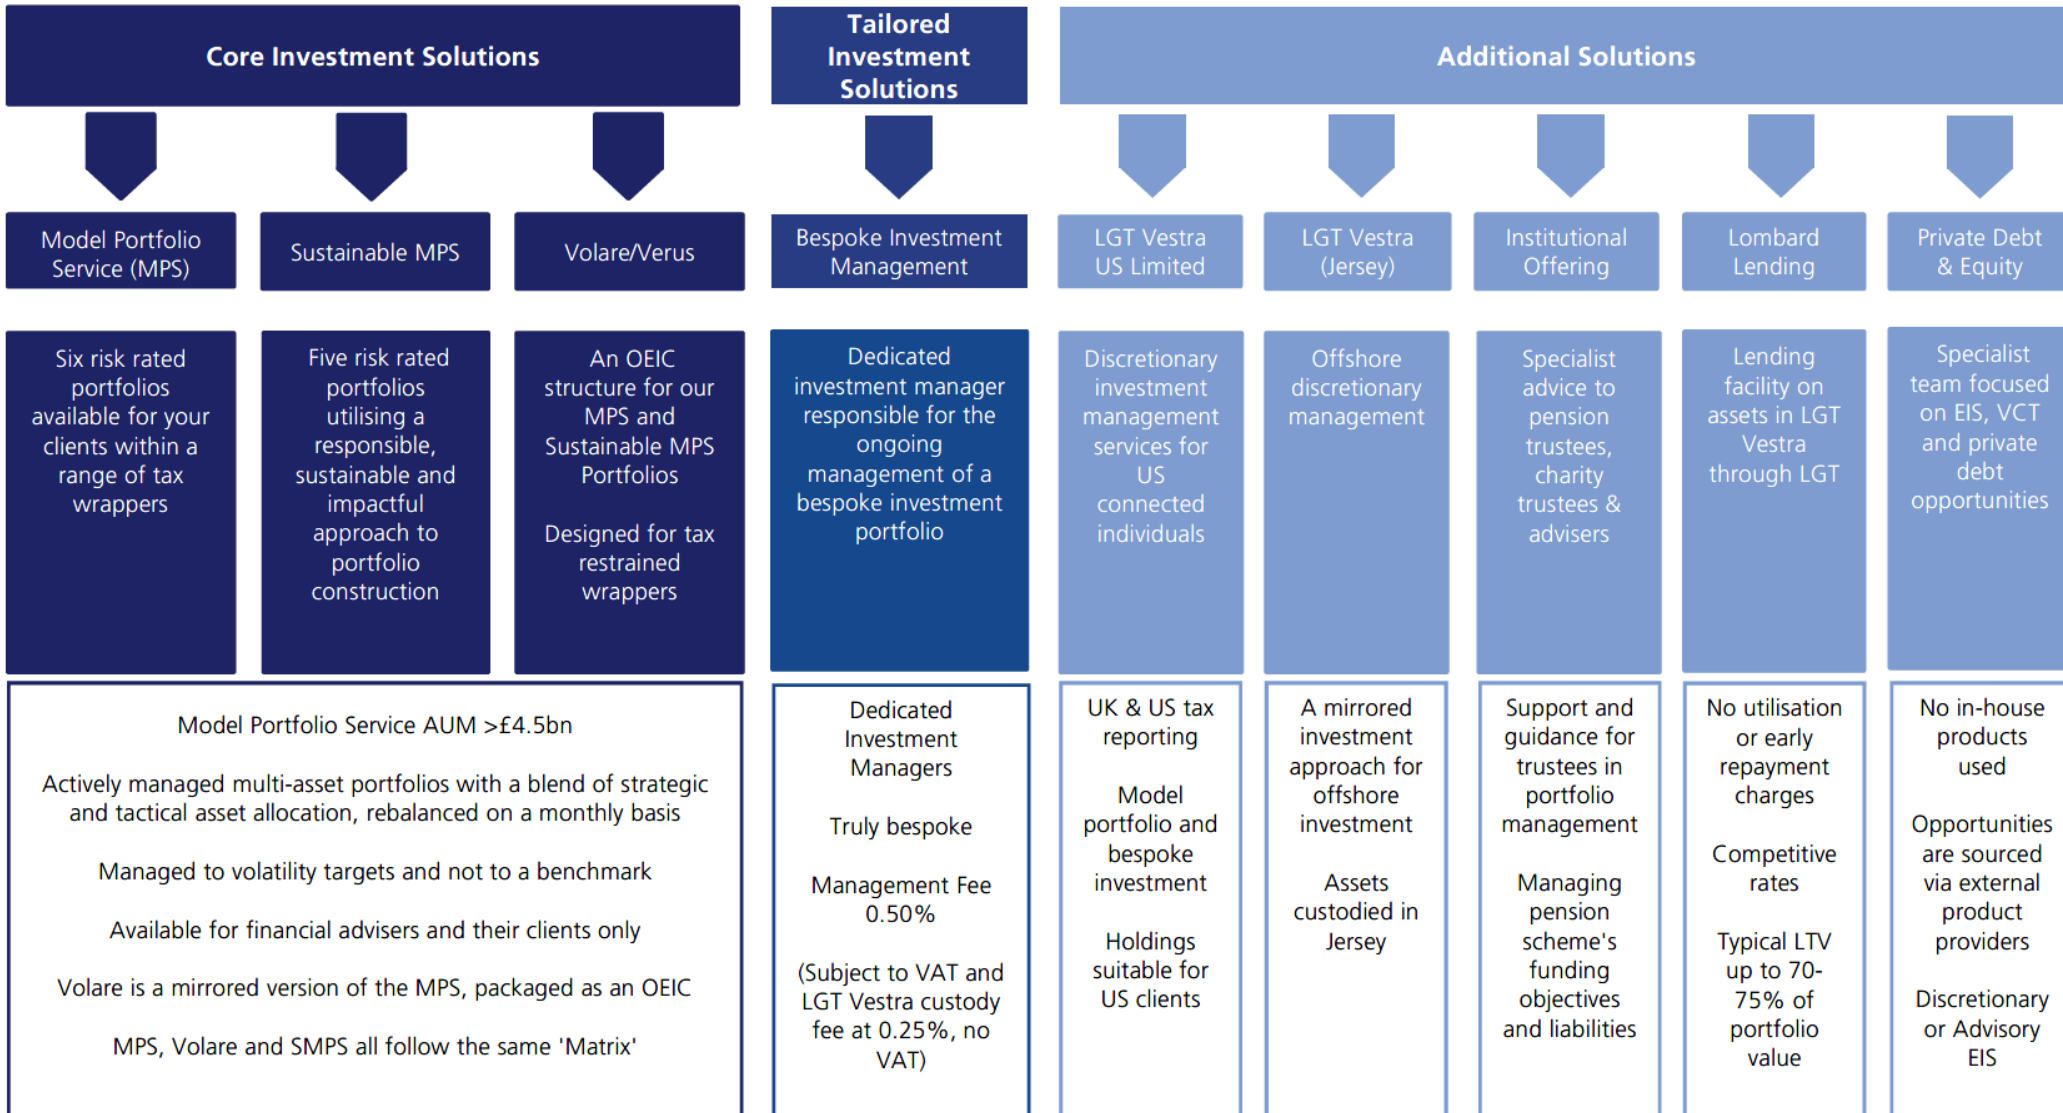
Core Investment Solutions

Tailored Investment Solutions

Additional Solutions

Model Portfolio Service (MPS)

Sustainable MPS

Volare/Verus

Bespoke Investment Management

LGT Vestra US Limited

LGT Vestra (Jersey)

Institutional Offering

Lombard Lending

Private Debt & Equity

Six risk rated portfolios available for your clients within a range of tax wrappers

Five risk rated portfolios utilising a responsible, sustainable and impactful approach to portfolio construction

An OEIC structure for our MPS and Sustainable MPS Portfolios

Designed for tax restrained wrappers

Dedicated investment manager responsible for the ongoing management of a bespoke investment portfolio

Discretionary investment management services for US connected individuals

Offshore discretionary management

Specialist advice to pension trustees, charity trustees & advisers

Lending facility on assets in LGT Vestra through LGT

Specialist team focused on EIS, VCT and private debt opportunities

Model Portfolio Service AUM >£4.5bn

Actively managed multi-asset portfolios with a blend of strategic and tactical asset allocation, rebalanced on a monthly basis

Managed to volatility targets and not to a benchmark

Available for financial advisers and their clients only

Volare is a mirrored version of the MPS, packaged as an OEIC

MPS, Volare and SMPS all follow the same 'Matrix'

Dedicated Investment Managers

Truly bespoke

Management Fee 0.50%

(Subject to VAT and LGT Vestra custody fee at 0.25%, no VAT)

UK & US tax reporting

Model portfolio and bespoke investment

Holdings suitable for US clients

A mirrored investment approach for offshore investment

Assets custodied in Jersey

Support and guidance for trustees in portfolio management

Managing pension scheme's funding objectives and liabilities

No utilisation or early repayment charges

Competitive rates

Typical LTV up to 70-75% of portfolio value

No in-house products used

Opportunities are sourced via external product providers

Discretionary or Advisory EIS